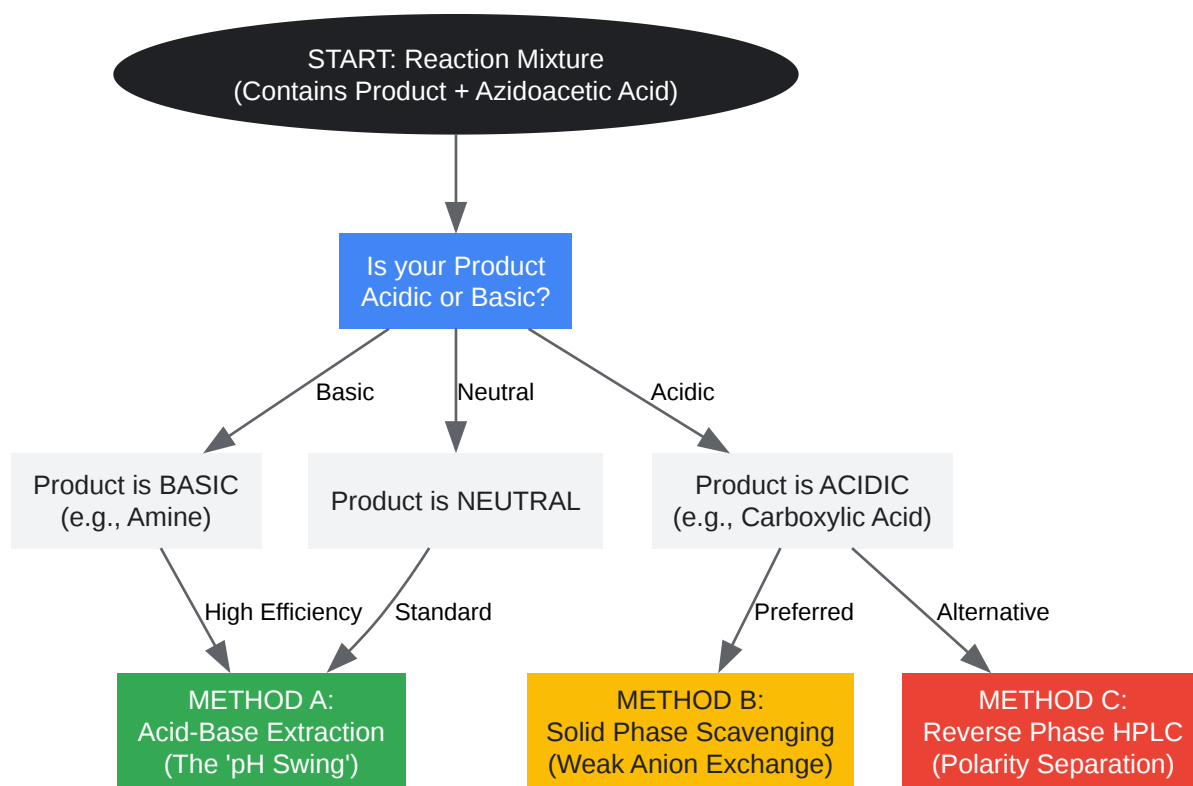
START: Reaction Mixture
(Contains Product + Azidoacetic Acid)

Is your Product
Acidic or Basic?

Basic

Neutral

Acidic

Product is BASIC
(e.g., Amine)

Product is NEUTRAL

Product is ACIDIC
(e.g., Carboxylic Acid)

High Efficiency

Standard

Preferred

Alternative

METHOD A:
Acid-Base Extraction
(The 'pH Swing')

METHOD B:
Solid Phase Scavenging
(Weak Anion Exchange)

METHOD C:
Reverse Phase HPLC
(Polarity Separation)